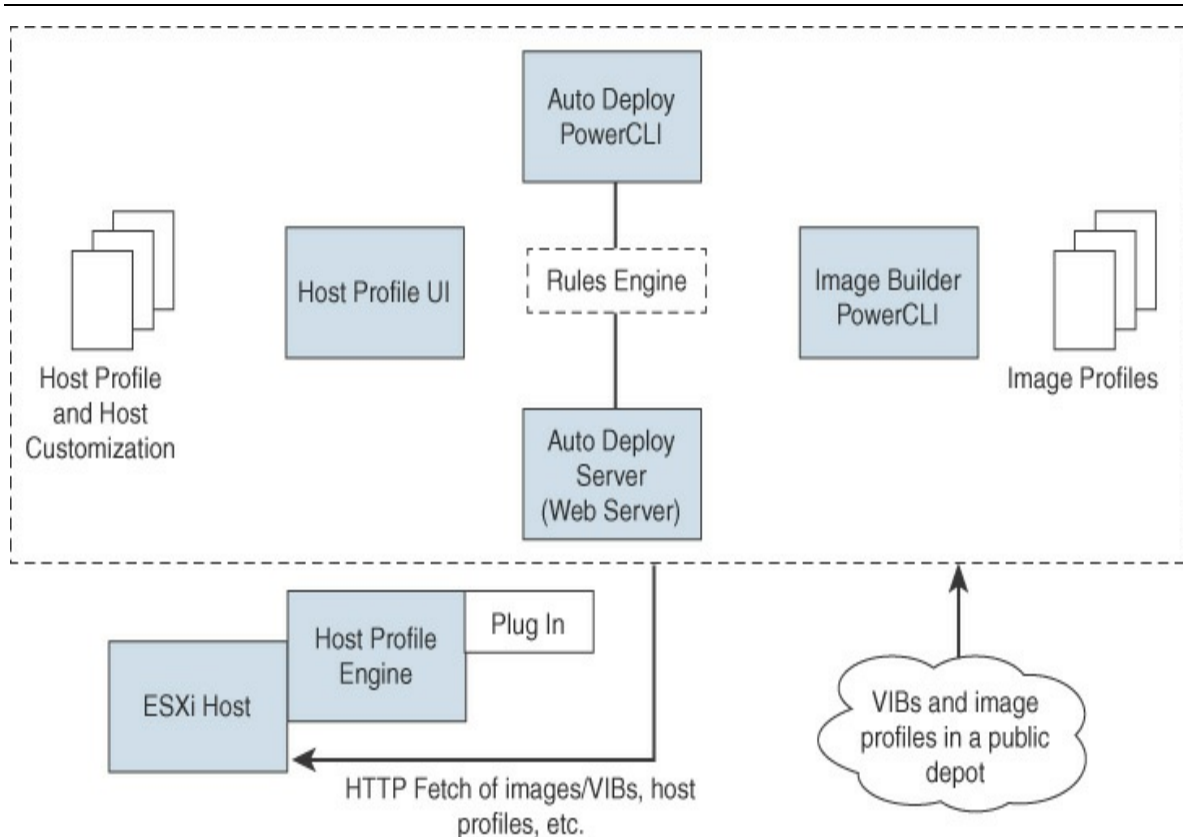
Auto Deploy PowerCLI

Host Profile UI

Rules Engine

Image Builder PowerCLI

Host Profile and Host Customization

Image Profiles

Auto Deploy Server (Web Server)

Host Profile Engine

Plug In

ESXi Host

VIBs and image profiles in a public depot

HTTP Fetch of images/VIBs, host profiles, etc.